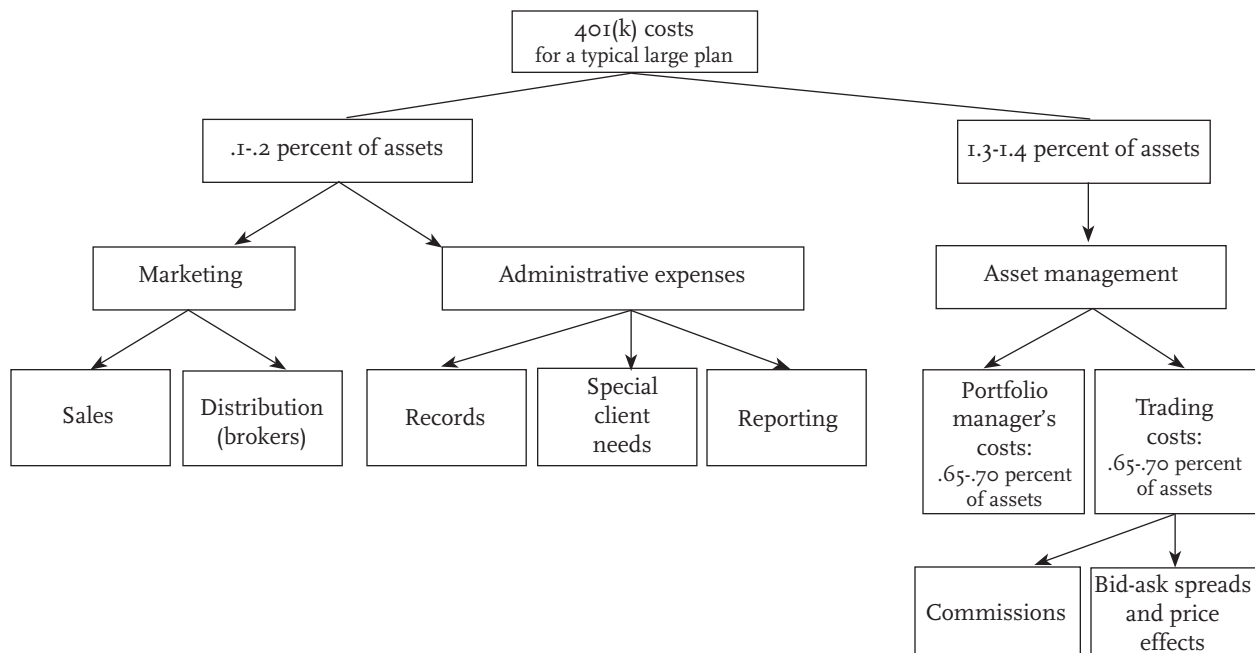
401(k) costs
for a typical large plan

.1-.2 percent of assets

1.3-1.4 percent of assets

Marketing

Administrative expenses

Asset management

Sales

Distribution (brokers)

Records

Special client needs

Reporting

Portfolio manager's costs: .65-.70 percent of assets

Trading costs: .65-.70 percent of assets

Commissions

Bid-ask spreads and price effects